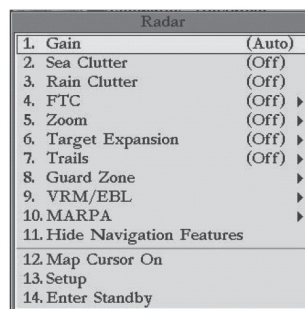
Radar

1. Gain (Auto)
2. Sea Clutter (Off)
3. Rain Clutter (Off)
4. FTC (Off)
5. Zoom (Off)
6. Target Expansion (Off)
7. Trails (Off)
8. Guard Zone
9. VRM/EBL
10. MARPA
11. Hide Navigation Features
12. Map Cursor On
13. Setup
14. Enter Standby